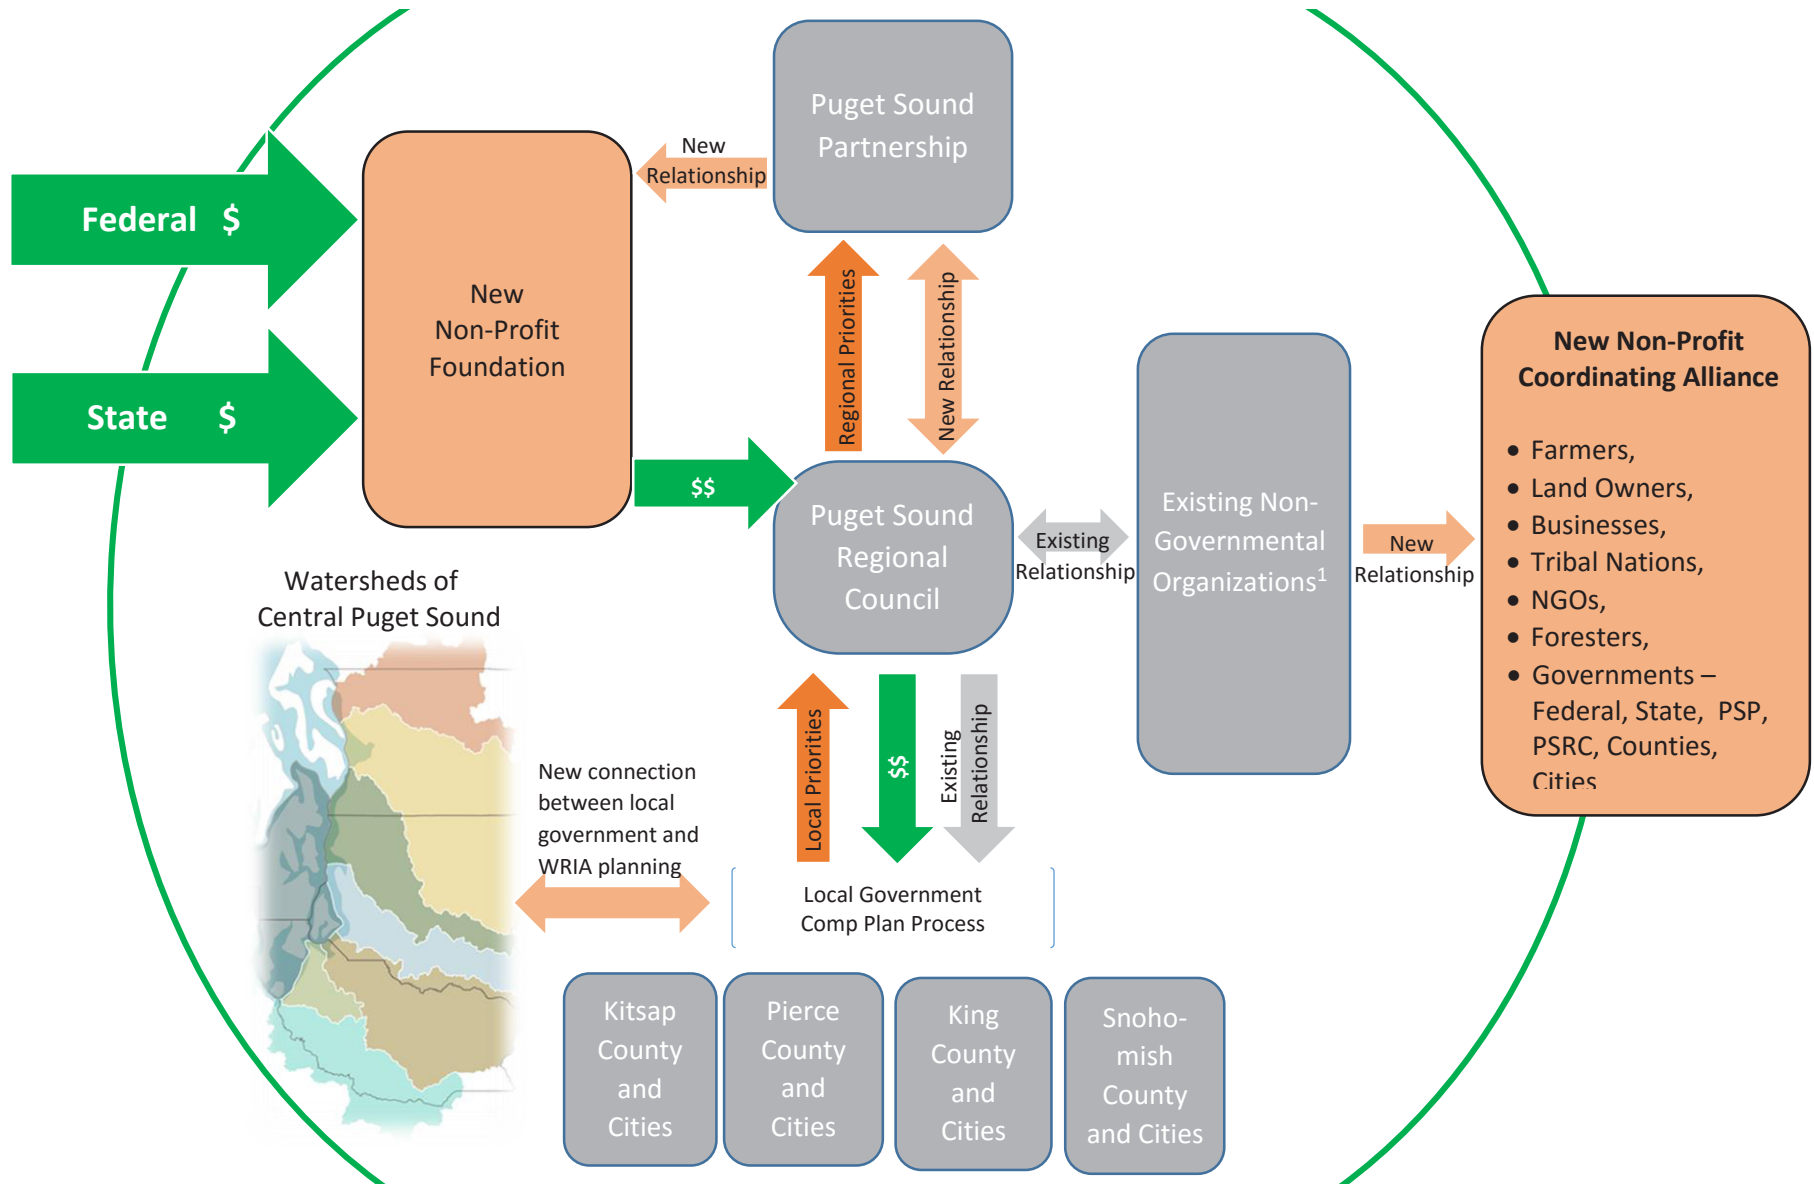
Federal $

State $

New Non-Profit Foundation

New Relationship

Puget Sound Partnership

Regional Priorities

New Relationship

$$

Puget Sound Regional Council

Existing Relationship

Existing Non-Governmental Organizations$^1$

New Relationship

New Non-Profit Coordinating Alliance

- Farmers,
- Land Owners,
- Businesses,
- Tribal Nations,
- NGOs,
- Foresters,
- Governments – Federal, State, PSP, PSRC, Counties, Cities

Watersheds of Central Puget Sound

Local Priorities

$$

Existing Relationship

New connection between local government and WRIA planning

Local Government Comp Plan Process

Kitsap County and Cities

Pierce County and Cities

King County and Cities

Snoho-mish County and Cities